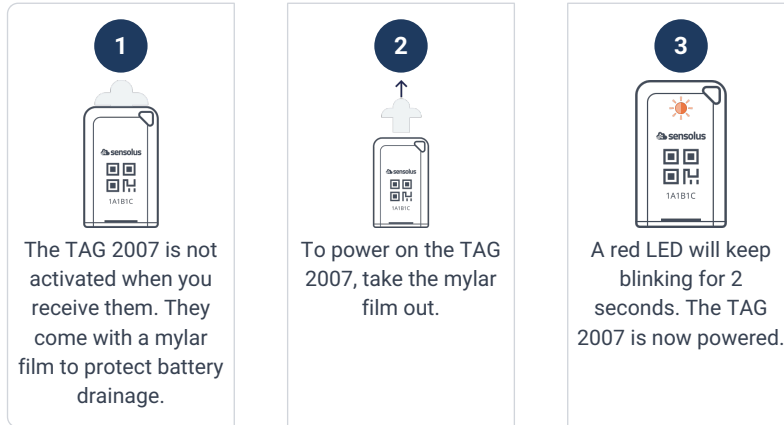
1

sensolus

1A1B1C

The TAG 2007 is not activated when you receive them. They come with a mylar film to protect battery drainage.

2

sensolus

1A1B1C

To power on the TAG 2007, take the mylar film out.

3

sensolus

1A1B1C

A red LED will keep blinking for 2 seconds. The TAG 2007 is now powered.